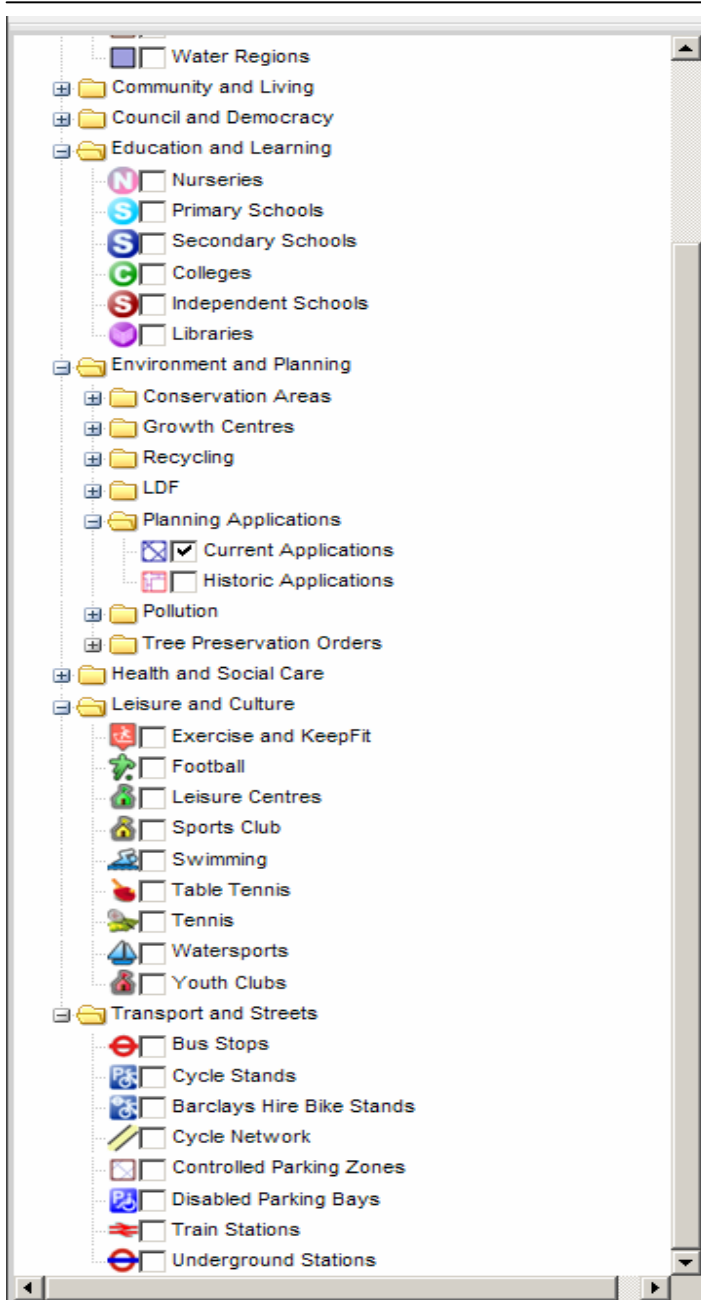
Water Regions
Community and Living
Council and Democracy
Education and Learning
Nurseries
Primary Schools
Secondary Schools
Colleges
Independent Schools
Libraries
Environment and Planning
Conservation Areas
Growth Centres
Recycling
LDF
Planning Applications
Current Applications
Historic Applications
Pollution
Tree Preservation Orders
Health and Social Care
Leisure and Culture
Exercise and KeepFit
Football
Leisure Centres
Sports Club
Swimming
Table Tennis
Tennis
Watersports
Youth Clubs
Transport and Streets
Bus Stops
Cycle Stands
Barclays Hire Bike Stands
Cycle Network
Controlled Parking Zones
Disabled Parking Bays
Train Stations
Underground Stations